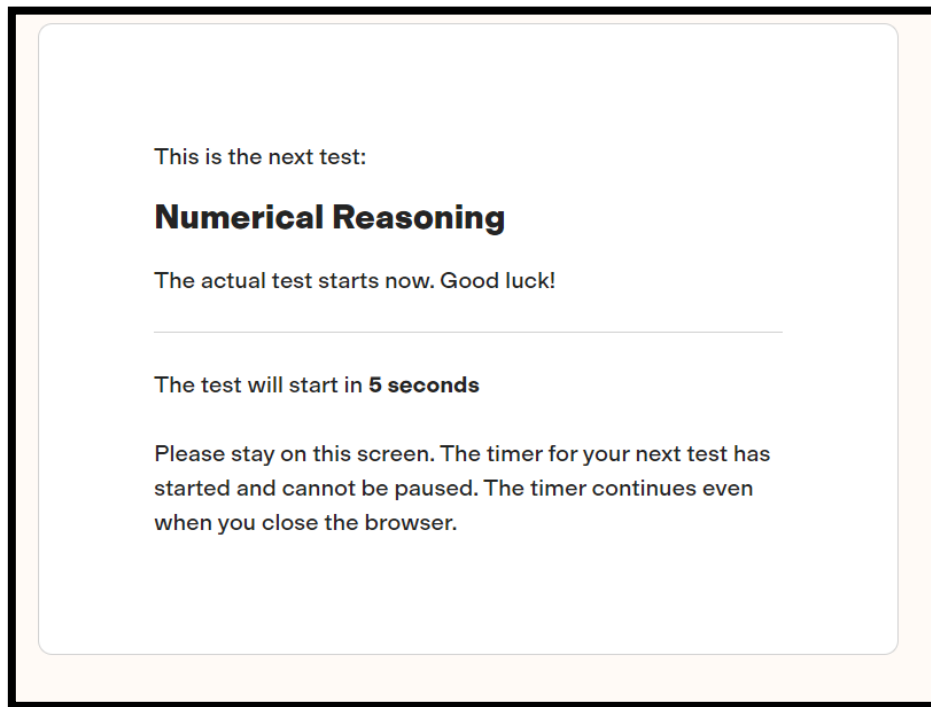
This is the next test:

Numerical Reasoning

The actual test starts now. Good luck!

The test will start in 5 seconds

Please stay on this screen. The timer for your next test has started and cannot be paused. The timer continues even when you close the browser.